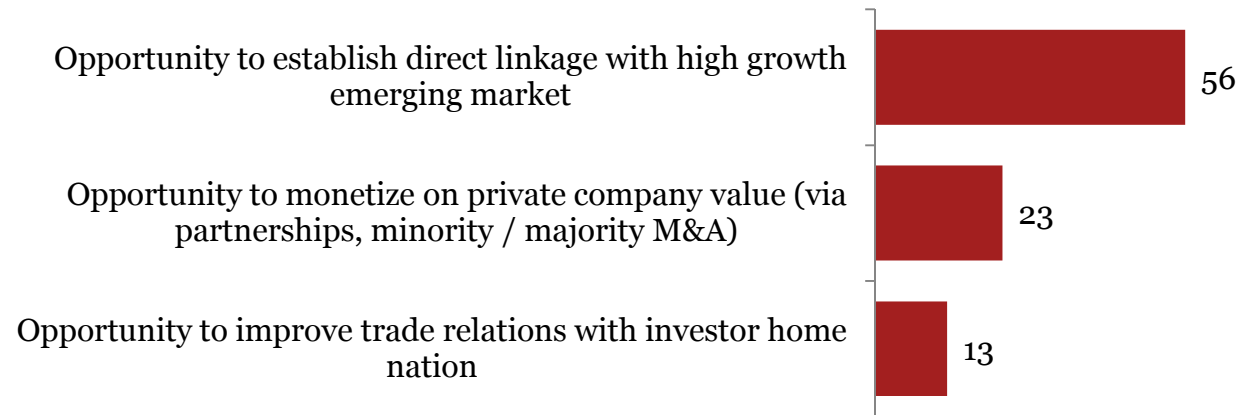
Opportunity to establish direct linkage with high growth emerging market

56

Opportunity to monetize on private company value (via partnerships, minority / majority M&A)

23

Opportunity to improve trade relations with investor home nation

13